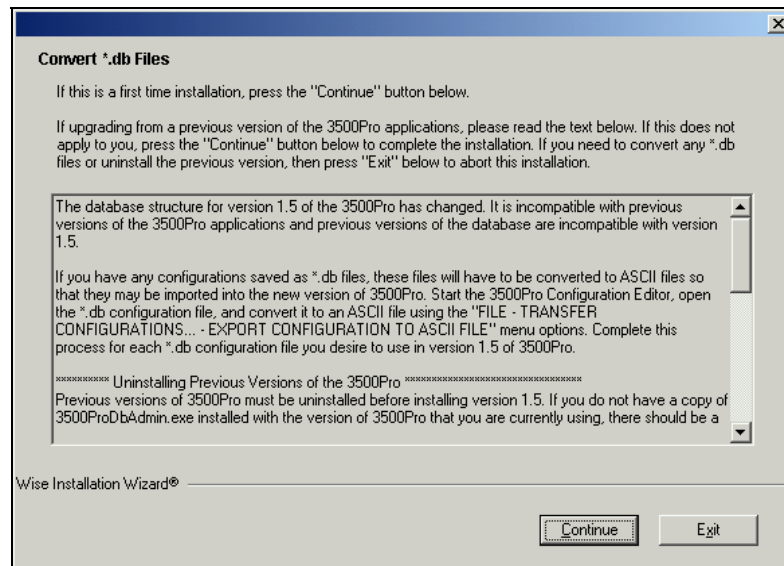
×

Convert *.db Files

If this is a first time installation, press the "Continue" button below.

If upgrading from a previous version of the 3500Pro applications, please read the text below. If this does not apply to you, press the "Continue" button below to complete the installation. If you need to convert any *.db files or uninstall the previous version, then press "Exit" below to abort this installation.

The database structure for version 1.5 of the 3500Pro has changed. It is incompatible with previous versions of the 3500Pro applications and previous versions of the database are incompatible with version 1.5.

If you have any configurations saved as *.db files, these files will have to be converted to ASCII files so that they may be imported into the new version of 3500Pro. Start the 3500Pro Configuration Editor, open the *.db configuration file, and convert it to an ASCII file using the "FILE - TRANSFER CONFIGURATIONS... - EXPORT CONFIGURATION TO ASCII FILE" menu options. Complete this process for each *.db configuration file you desire to use in version 1.5 of 3500Pro.

********** Uninstalling Previous Versions of the 3500Pro ********************************
Previous versions of 3500Pro must be uninstalled before installing version 1.5. If you do not have a copy of 3500ProDbAdmin.exe installed with the version of 3500Pro that you are currently using, there should be a

Wise Installation Wizard®

Continue

Exit